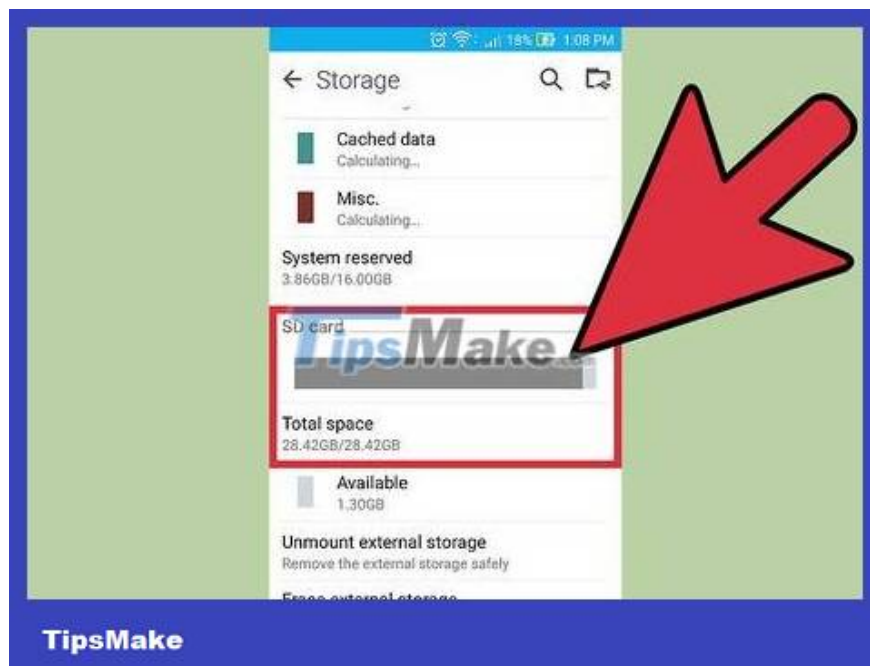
18% 1:08 PM

← Storage

Cached data
Calculating...

Misc.
Calculating...

System reserved
3.86GB/16.00GB

SD card

TipsMake

Total space
28.42GB/28.42GB

Available
1.30GB

Unmount external storage
Remove the external storage safely

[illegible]

TipsMake